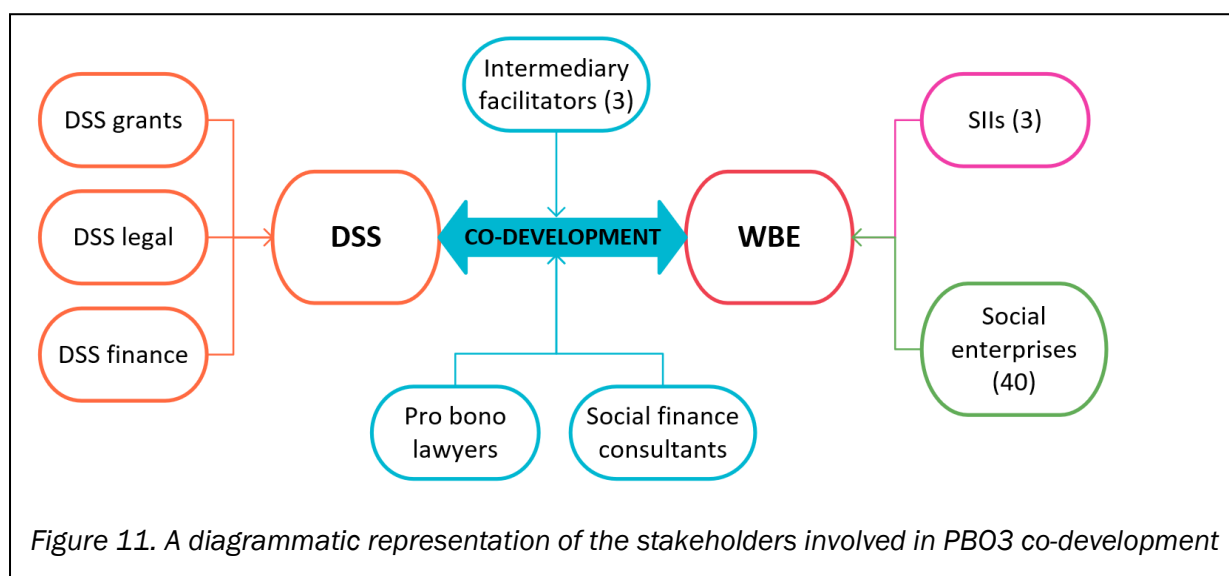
Intermediary facilitators (3)

DSS grants

DSS legal

DSS finance

DSS

CO-DEVELOPMENT

WBE

SIIs (3)

Social enterprises (40)

Pro bono lawyers

Social finance consultants

Figure 11. A diagrammatic representation of the stakeholders involved in PBO3 co-development